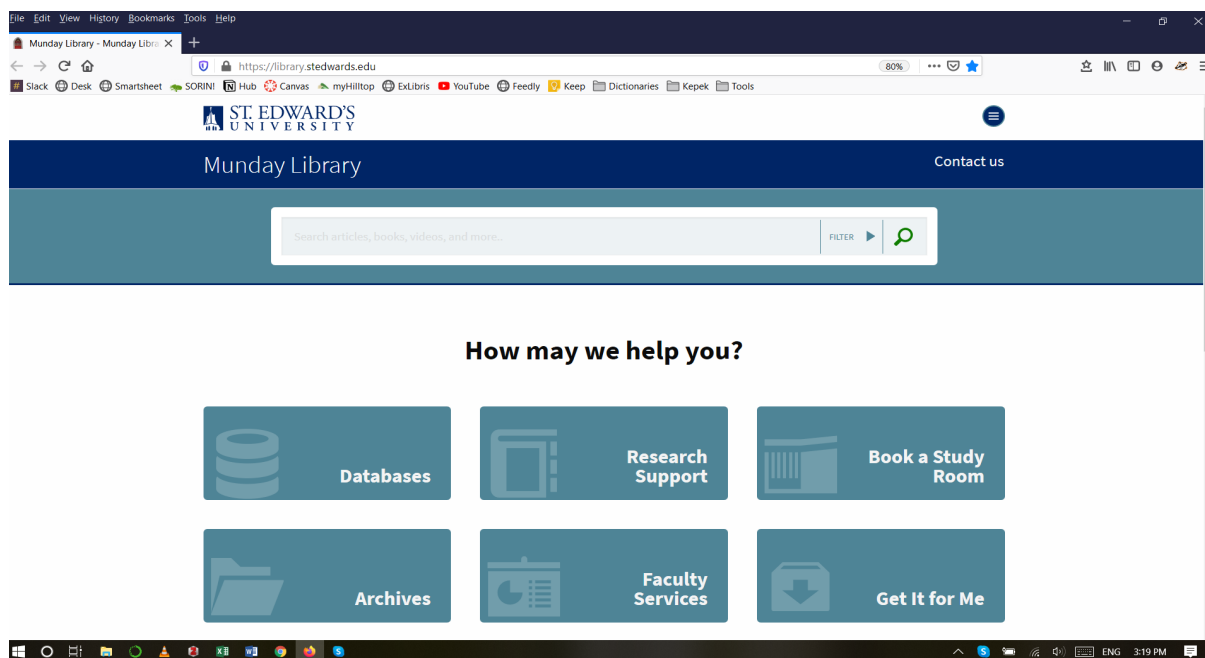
File Edit View History Bookmarks Tools Help

Munday Library - Munday Libra ×

https://library.stedwards.edu

80%

Slack Desk Smartsheet SORIN! Hub Canvas myHilltop ExLibris YouTube Feedly Keep Dictionaries Kepek Tools

ST. EDWARD'S UNIVERSITY

Munday Library

Contact us

Search articles, books, videos, and more...

FILTER

How may we help you?

Databases

Research Support

Book a Study Room

Archives

Faculty Services

Get It for Me

ENG 3:19 PM